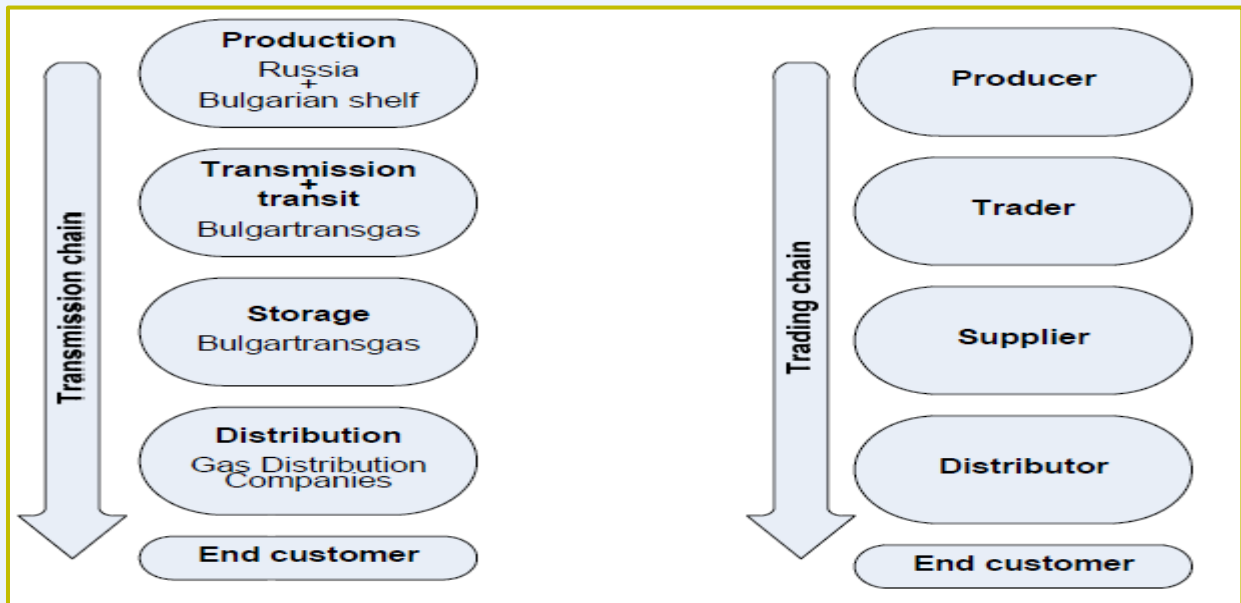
Transmission chain

Production
Russia
+
Bulgarian shelf

Transmission
+
transit
Bulgartransgas

Storage
Bulgartransgas

Distribution
Gas Distribution Companies

End customer

Trading chain

Producer

Trader

Supplier

Distributor

End customer